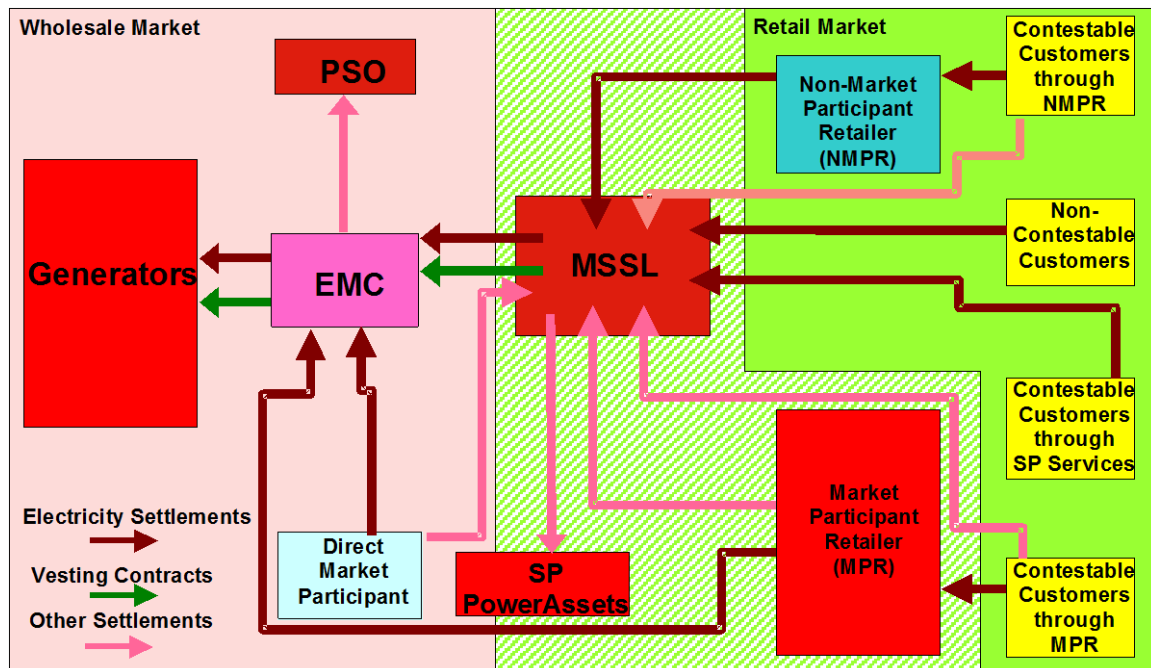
Wholesale Market

Retail Market

PSO

Contestable Customers through NMPR

Non-Market Participant Retailer (NMPR)

Generators

EMC

MSSL

Non-Contestable Customers

Contestable Customers through SP Services

Market Participant Retailer (MPR)

Electricity Settlements

Vesting Contracts

Other Settlements

Direct Market Participant

SP PowerAssets

Contestable Customers through MPR